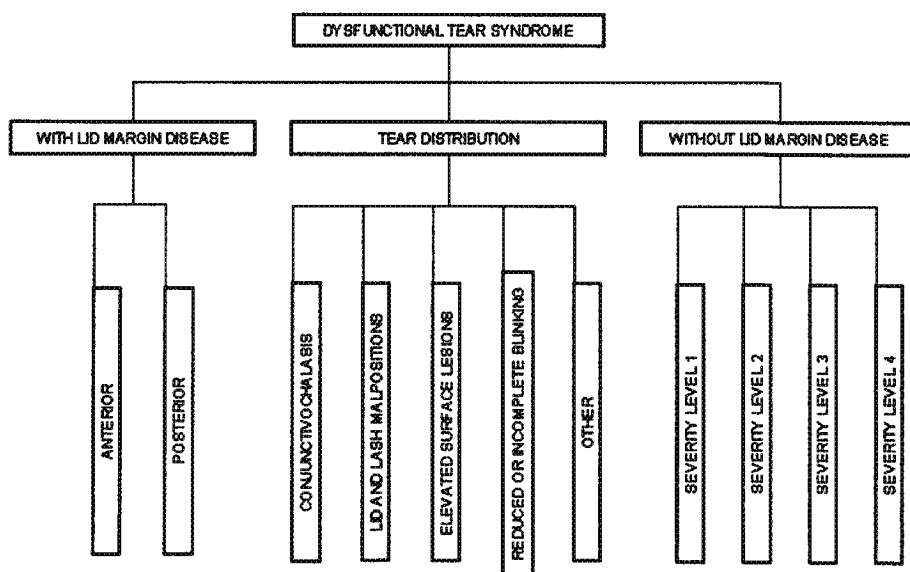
DYSFUNCTIONAL TEAR SYNDROME

WITH LID MARGIN DISEASE

TEAR DISTRIBUTION

WITHOUT LID MARGIN DISEASE

ANTERIOR

POSTERIOR

CONJUNCTIVOCHALASIS

LID AND LASH MALPOSITIONS

ELEVATED SURFACE LESIONS

REDUCED OR INCOMPLETE BLINKING

OTHER

SEVERITY LEVEL 1

SEVERITY LEVEL 2

SEVERITY LEVEL 3

SEVERITY LEVEL 4